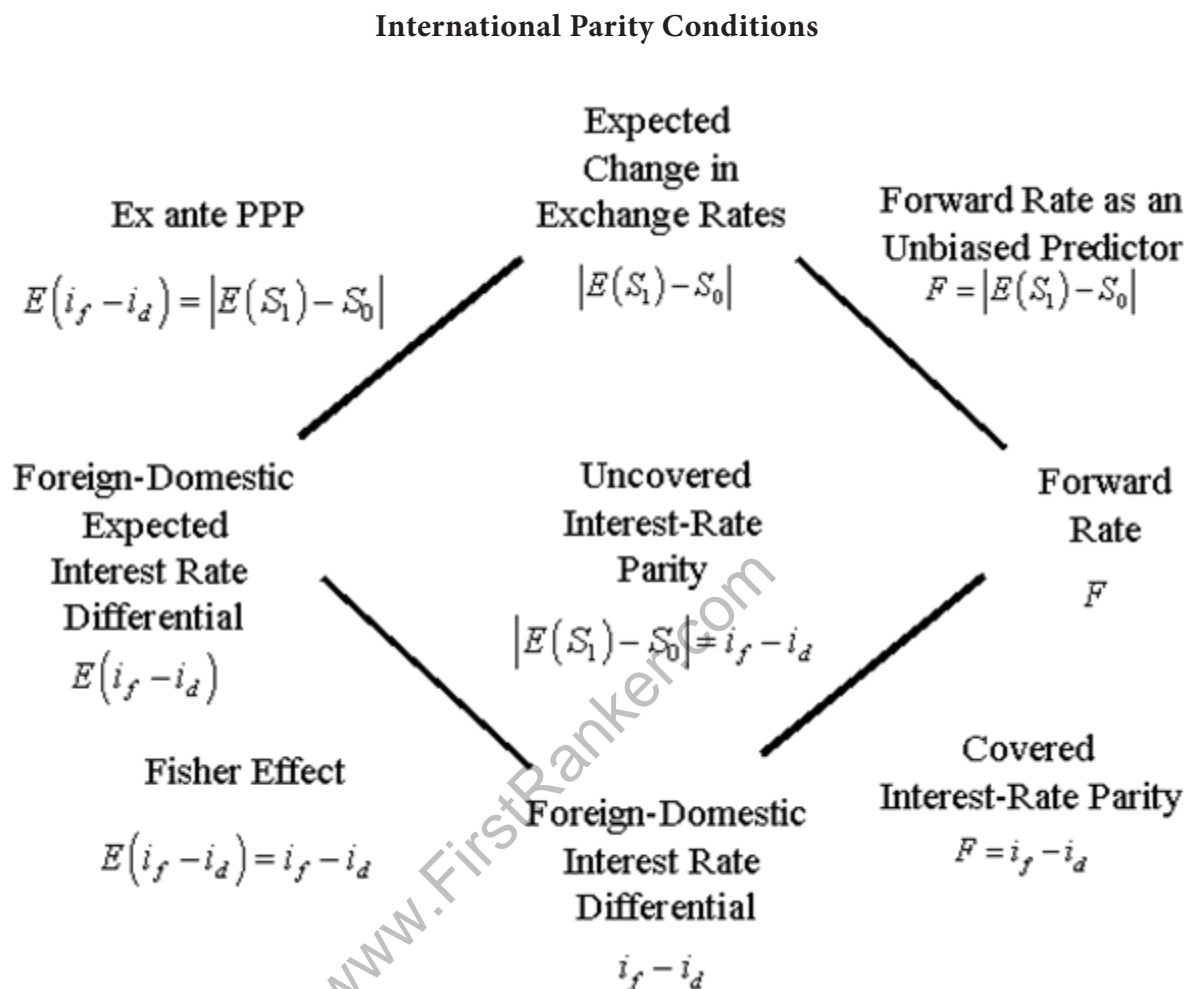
International Parity Conditions

Expected Change in Exchange Rates
$\left|E(S_1)-S_0\right|$

Ex ante PPP
$E(i_f-i_d)=\left|E(S_1)-S_0\right|$

Forward Rate as an Unbiased Predictor
$F=\left|E(S_1)-S_0\right|$

Foreign-Domestic Expected Interest Rate Differential
$E(i_f-i_d)$

Uncovered Interest-Rate Parity
$\left|E(S_1)-S_0\right|=i_f-i_d$

Forward Rate
$F$

Fisher Effect
$E(i_f-i_d)=i_f-i_d$

Foreign-Domestic Interest Rate Differential
$i_f-i_d$

Covered Interest-Rate Parity
$F=i_f-i_d$

www.FirstRanker.com